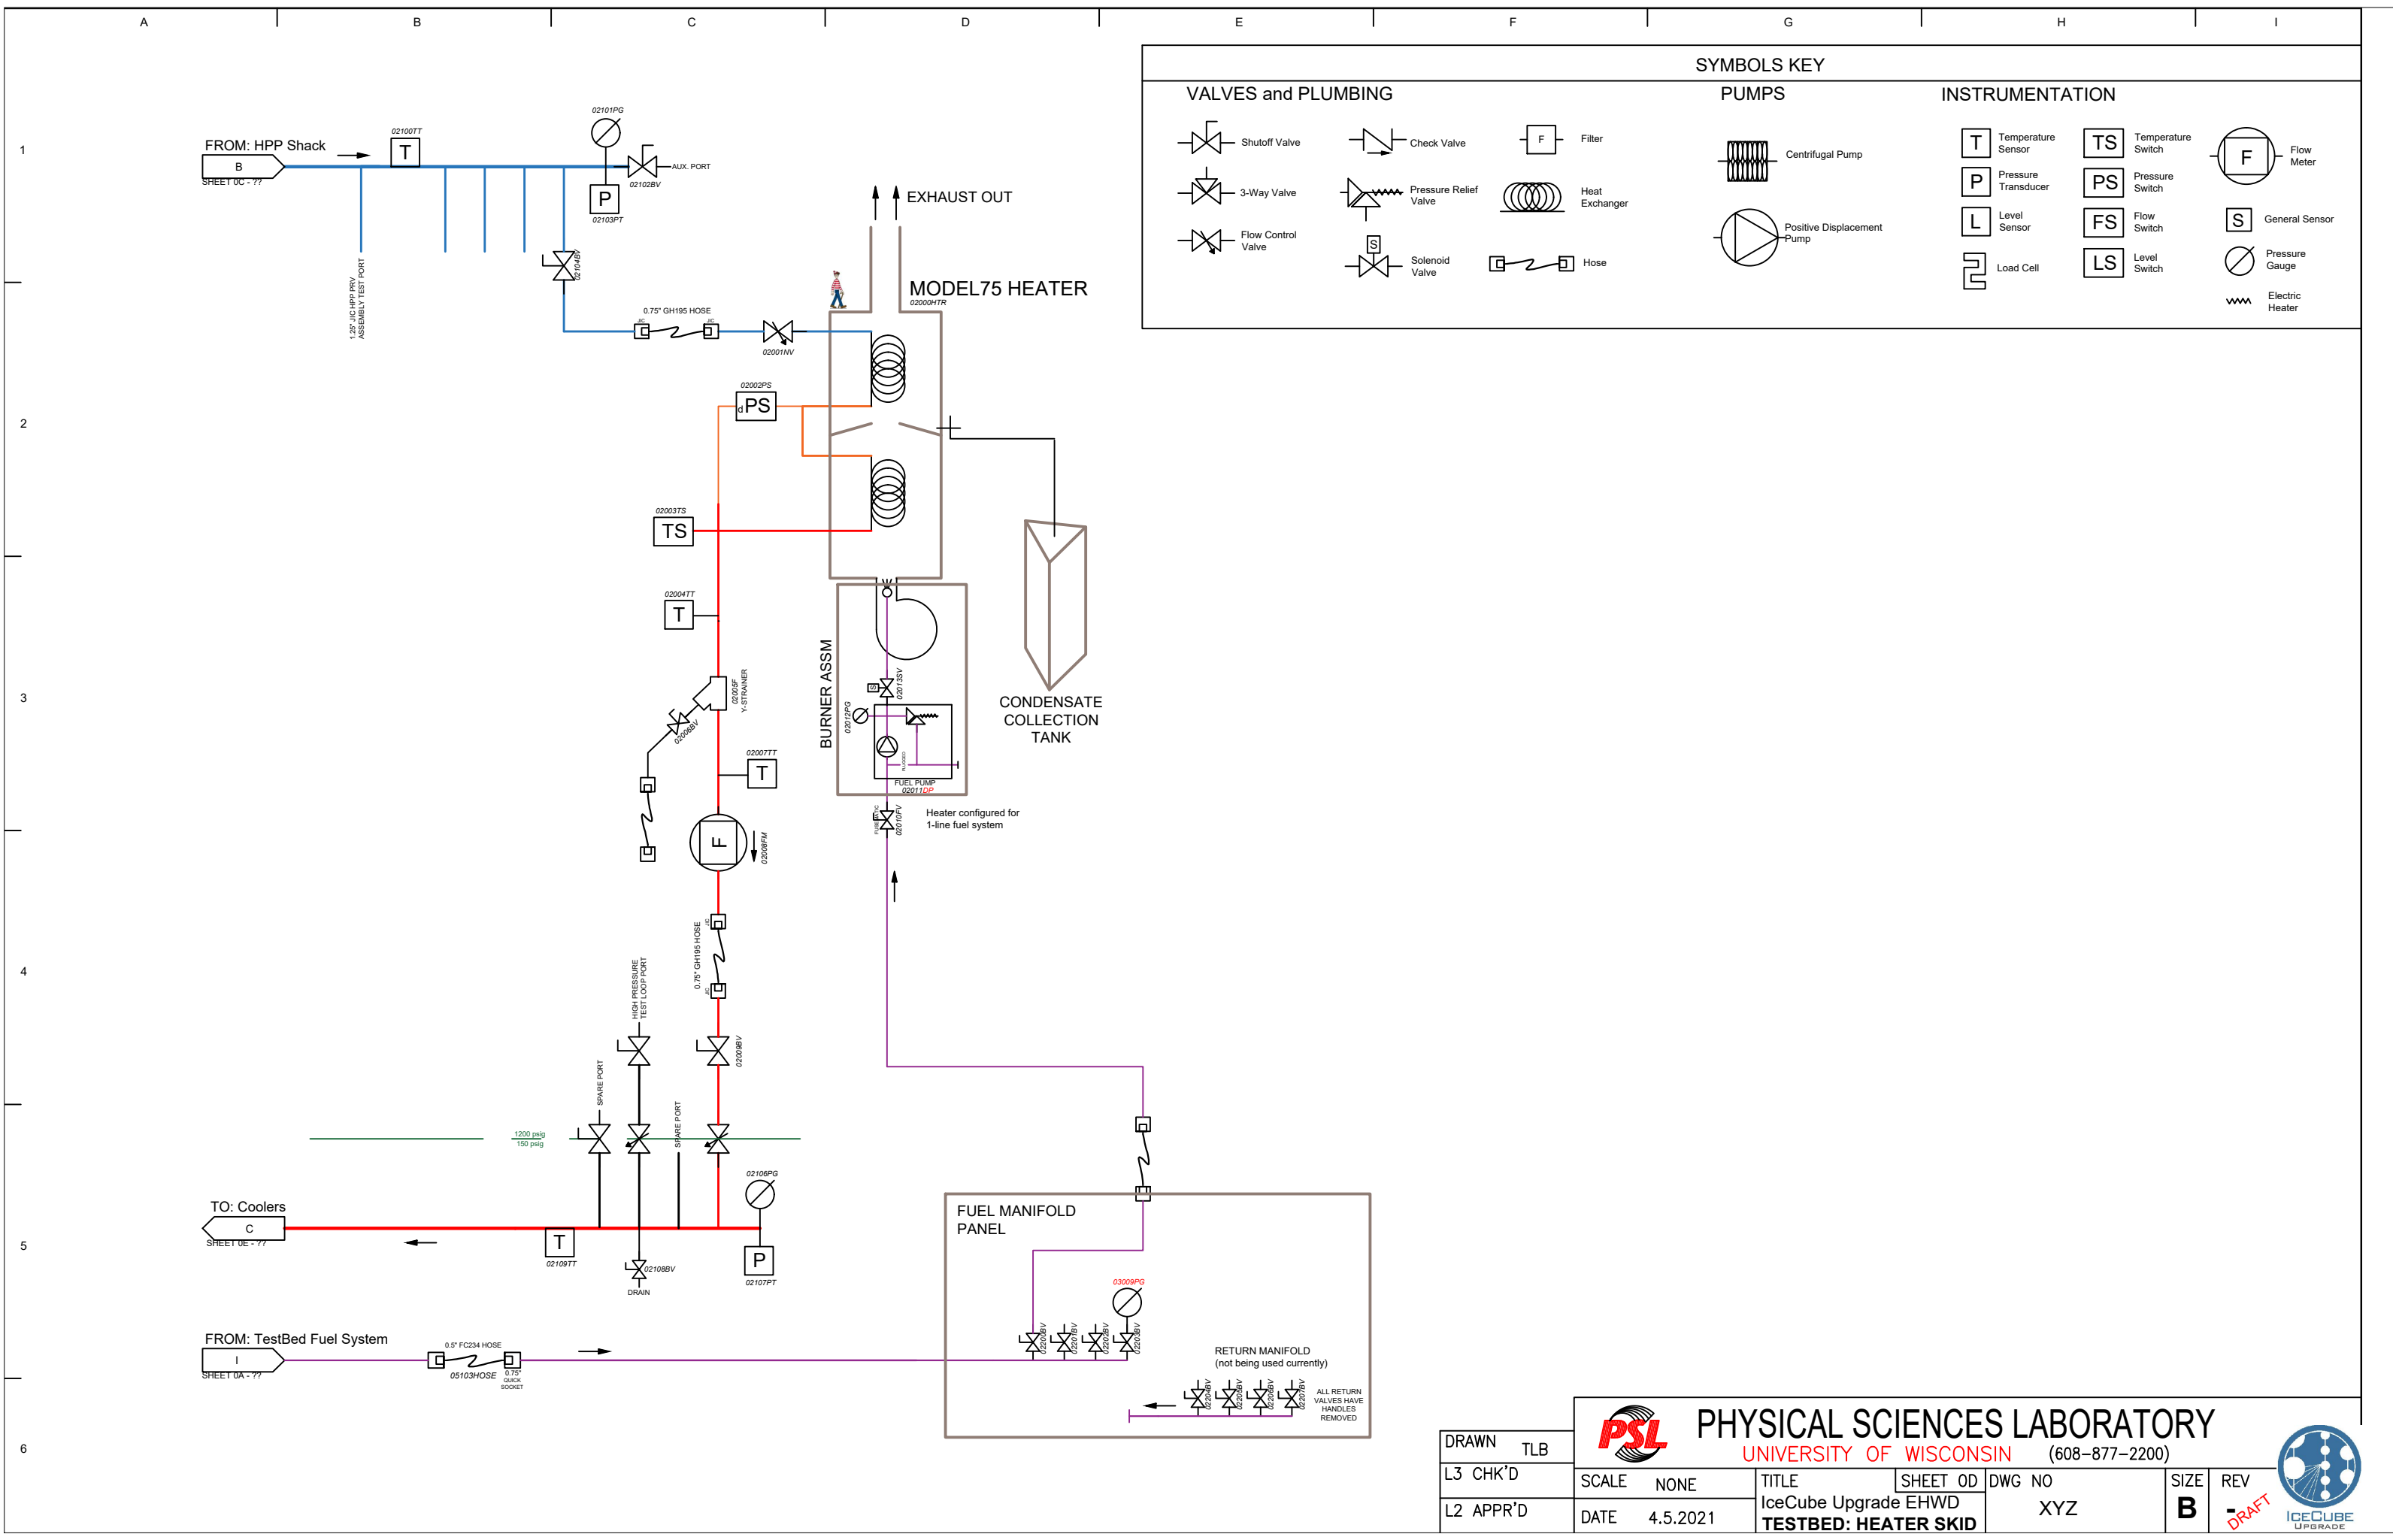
A B C D E F G H I

1 2 3 4 5 6

SYMBOLS KEY

VALVES and PLUMBING

Shutoff Valve
3-Way Valve
Flow Control Valve
Check Valve
Pressure Relief Valve
S
Solenoid Valve
F
Filter
Heat Exchanger
Hose

PUMPS

Centrifugal Pump
Positive Displacement Pump

INSTRUMENTATION

T Temperature Sensor
P Pressure Transducer
L Level Sensor
Load Cell
TS Temperature Switch
PS Pressure Switch
FS Flow Switch
LS Level Switch
F Flow Meter
S General Sensor
Pressure Gauge
Electric Heater

FROM: HPP Shack
B
SHEET 0C - ??
02100TT
T
02101PG
AUX. PORT
02102BV
P
02103PT
02104BV
1.25" JIC HPP PRV ASSEMBLY TEST PORT
0.75" GH195 HOSE
02001NV
EXHAUST OUT
MODEL75 HEATER
02000HTR
02002PS
PS
02003TS
TS
02004TT
T
02005F Y-STRAINER
02006BV
02007TT
T
F
02008FM
BURNER ASSM
02013SV
02012PG
FUEL PUMP
02011DP
02010FV
Heater configured for 1-line fuel system
CONDENSATE COLLECTION TANK
0.75" GH195 HOSE
HIGH PRESSURE TEST LOOP PORT
02009BV
SPARE PORT
SPARE PORT
1200 psig
150 psig
02106PG
TO: Coolers
C
SHEET 0E - ??
T
02109TT
02108BV
DRAIN
P
02107PT
FUEL MANIFOLD PANEL
03009PG
02206BV
02201BV
02202BV
02203BV
RETURN MANIFOLD
(not being used currently)
02204BV
02205BV
02206BV
02207BV
ALL RETURN VALVES HAVE HANDLES REMOVED
FROM: TestBed Fuel System
I
SHEET 0A - ??
0.5" FC234 HOSE
05103HOSE
0.75" QUICK SOCKET

PSL
PHYSICAL SCIENCES LABORATORY
UNIVERSITY OF WISCONSIN (608-877-2200)
DRAWN TLB
L3 CHK'D
L2 APPR'D
SCALE NONE
DATE 4.5.2021
TITLE
IceCube Upgrade EHWD
TESTBED: HEATER SKID
SHEET 0D
DWG NO
XYZ
SIZE
B
REV
-
DRAFT
ICECUBE UPGRADE